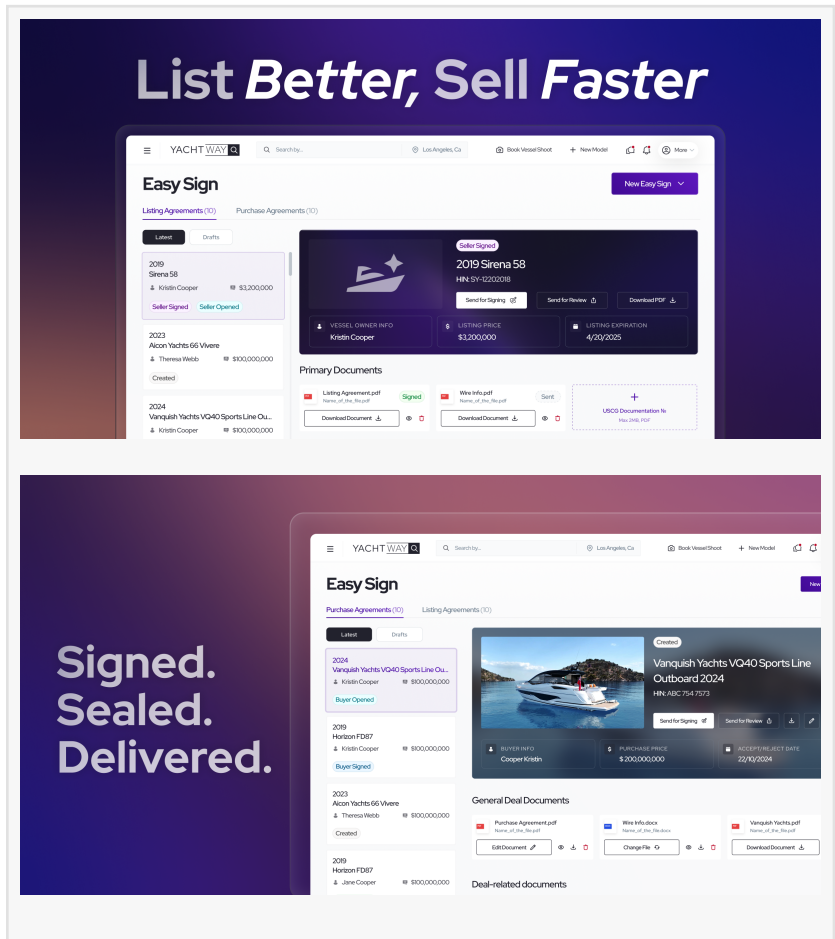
List Better, Sell Faster

YACHT WAY
Search by...
Los Angeles, Ca
Book Vessel Shoot
New Model
More

Easy Sign
New Easy Sign

Listing Agreements (10)
Purchase Agreements (10)

Latest
Drafts

2019
Sirena 58
Kristin Cooper
$3,200,000
Seller Signed
Seller Opened

2023
Aicon Yachts 66 Vivere
Theresa Webb
$100,000,000
Created

2024
Vanquish Yachts VQ40 Sports Line Ou...
Kristin Cooper
$100,000,000

Seller Signed
2019 Sirena 58
HIN: SY-12202018
Send for Signing
Send for Review
Download PDF

VESSEL OWNER INFO
Kristin Cooper
LISTING PRICE
$3,200,000
LISTING EXPIRATION
4/20/2025

Primary Documents
Listing Agreement.pdf
Name_of_the_file.pdf
Signed
Download Document
Wire Info.pdf
Name_of_the_file.pdf
Sent
Download Document
USCG Documentation %
Max 2MB, PDF

Signed.
Sealed.
Delivered.

YACHT WAY
Search by...
Los Angeles, Ca
Book Vessel Shoot
New Model

Easy Sign
New

Purchase Agreements (10)
Listing Agreements (10)

Latest
Drafts

2024
Vanquish Yachts VQ40 Sports Line Ou...
Kristin Cooper
$100,000,000
Buyer Opened

2019
Horizon FD87
Kristin Cooper
$100,000,000
Buyer Signed

2023
Aicon Yachts 66 Vivere
Theresa Webb
$100,000,000
Created

2019
Horizon FD87
Jane Cooper
$100,000,000

Created
Vanquish Yachts VQ40 Sports Line Outboard 2024
HIN: ABC 754 7573
Send for Signing
Send for Review

BUYER INFO
Cooper Kristin
PURCHASE PRICE
$ 200,000,000
ACCEPT/REJECT DATE
22/10/2024

General Deal Documents
Purchase Agreement.pdf
Name_of_the_file.pdf
Edit Document
Wire Info.docx
Name_of_the_file.docx
Change File
Vanquish Yachts.pdf
Name_of_the_file.pdf
Download Document

Deal-related documents